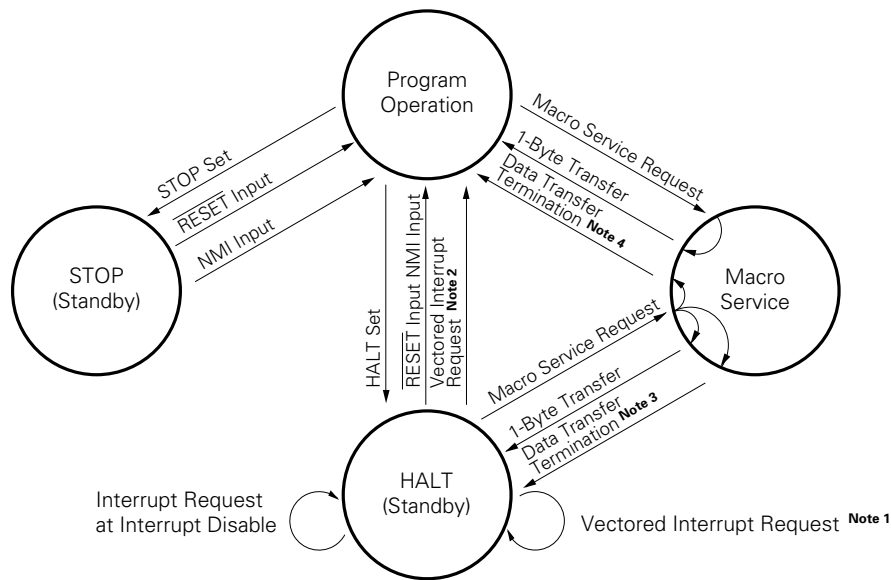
Program Operation

STOP Set

$\overline{\text{RESET}}$ Input

NMI Input

STOP (Standby)

Macro Service Request

1-Byte Transfer

Data Transfer Termination Note 4

Macro Service

HALT Set

$\overline{\text{RESET}}$ Input NMI Input

Vectored Interrupt Request Note 2

Macro Service Request

1-Byte Transfer

Data Transfer Termination Note 3

HALT (Standby)

Interrupt Request at Interrupt Disable

Vectored Interrupt Request Note 1